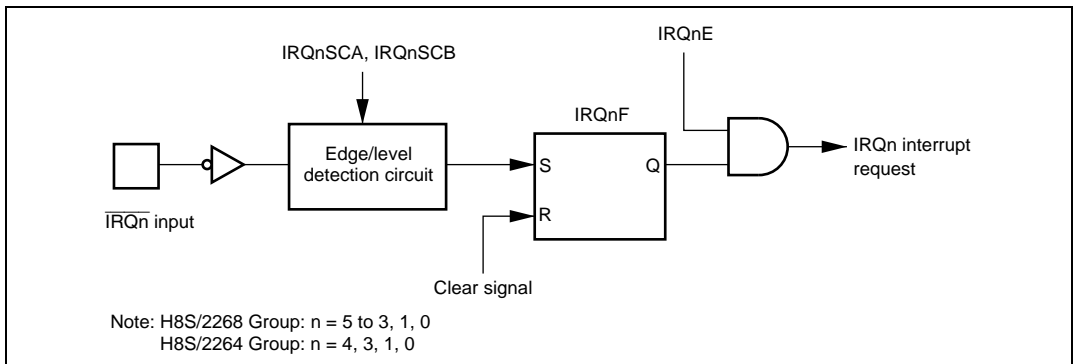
IRQnSCA, IRQnSCB

IRQnE

IRQnF

Edge/level detection circuit

S

Q

R

IRQn interrupt request

$\overline{\text{IRQn}}$ input

Clear signal

Note: H8S/2268 Group: n = 5 to 3, 1, 0
H8S/2264 Group: n = 4, 3, 1, 0